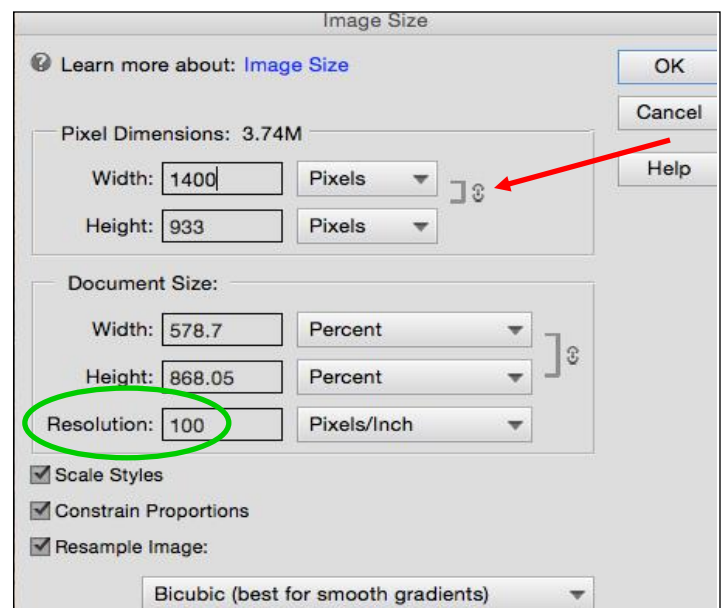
Image Size

Learn more about: Image Size

OK

Cancel

Help

Pixel Dimensions: 3.74M

Width: 1400 Pixels

Height: 933 Pixels

Document Size:

Width: 578.7 Percent

Height: 868.05 Percent

Resolution: 100 Pixels/Inch

Scale Styles

Constrain Proportions

Resample Image:

Bicubic (best for smooth gradients)